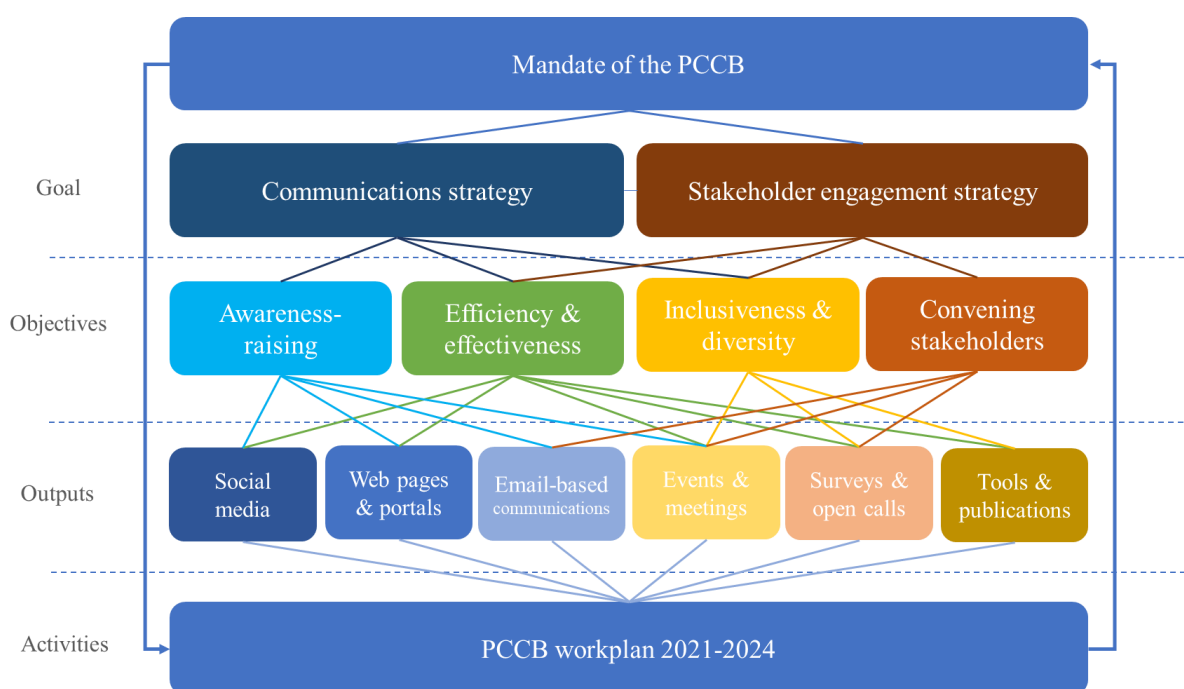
Mandate of the PCCB

Goal

Communications strategy

Stakeholder engagement strategy

Objectives

Awareness-raising

Efficiency & effectiveness

Inclusiveness & diversity

Convening stakeholders

Outputs

Social media

Web pages & portals

Email-based communications

Events & meetings

Surveys & open calls

Tools & publications

Activities

PCCB workplan 2021-2024